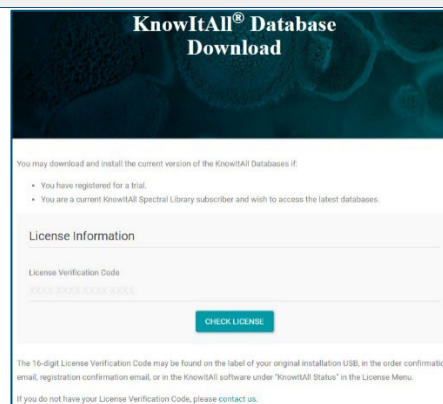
KnowItAll® Database Download

You may download and install the current version of the KnowItAll Databases if:

• You have registered for a trial.
• You are a current KnowItAll Spectral Library subscriber and wish to access the latest databases.

License Information

License Verification Code

XXXX-XXXX-XXXX-XXXX

CHECK LICENSE

The 16-digit License Verification Code may be found on the label of your original installation USB, in the order confirmatic email, registration confirmation email, or in the KnowItAll software under "KnowItAll Status" in the License Menu.

If you do not have your License Verification Code, please contact us.